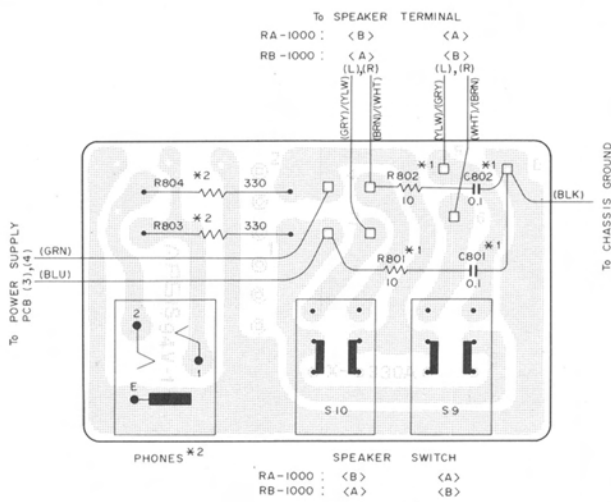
To SPEAKER TERMINAL

RA-1000 : 〈B〉 〈A〉

RB-1000 : 〈A〉 〈B〉

(L),(R) (L),(R)

(GRY)/(YLW) (BRN)/(WHT) (YLW)/(GRY) (WHT)/(BRN)

R804 $*2$ 330

R803 $*2$ 330

R802 $*1$ 10

C802 $*1$ 0.1

R801 $*1$ 10

C801 $*1$ 0.1

(BLK)

To CHASSIS GROUND

To POWER SUPPLY PCB (3),(4)

(GRN)

(BLU)

2

1

E

S10

S9

PHONES $*2$

SPEAKER SWITCH

RA-1000 : 〈B〉 〈A〉

RB-1000 : 〈A〉 〈B〉